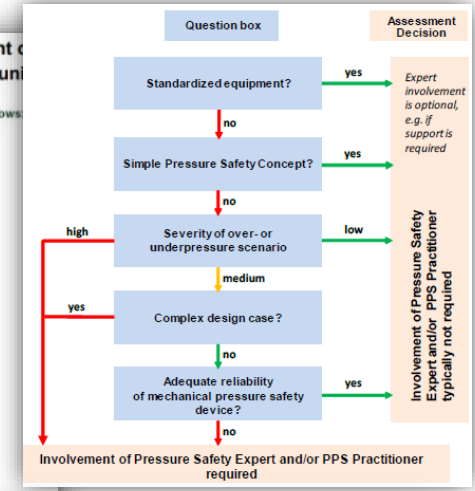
nt c
uni
ows:

Question box

Assessment Decision

Standardized equipment?

yes

Expert involvement is optional, e.g. if support is required

no

Simple Pressure Safety Concept?

yes

no

high

Severity of over- or underpressure scenario

low

medium

yes

Complex design case?

no

Adequate reliability of mechanical pressure safety device?

yes

no

Involvement of Pressure Safety Expert and/or PPS Practitioner typically not required

Involvement of Pressure Safety Expert and/or PPS Practitioner required